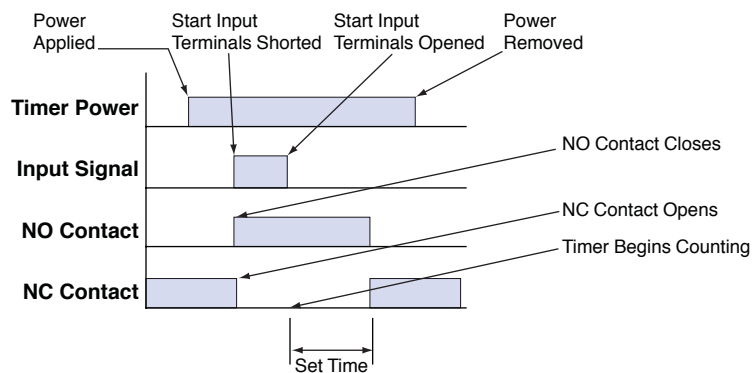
Power Applied

Start Input Terminals Shorted

Start Input Terminals Opened

Power Removed

Timer Power

Input Signal

NO Contact Closes

NO Contact

NC Contact Opens

Timer Begins Counting

NC Contact

Set Time